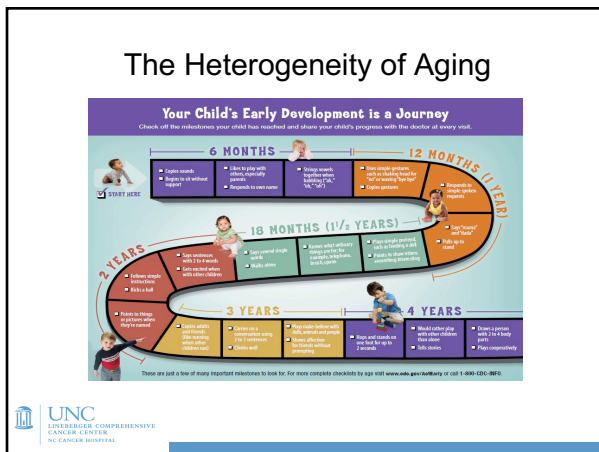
The Heterogeneity of Aging

Your Child's Early Development is a Journey

Check off the milestones your child has reached and share your child's progress with the doctor at every visit.

START HERE

6 MONTHS

Copies sounds

Begins to sit without support

Likes to play with others, especially parents

Responds to own name

Strings vowels together when babbling ("ah," "eh," "oh")

Uses simple gestures such as shaking head for "no" or waving "bye-bye"

Copies gestures

12 MONTHS (1 YEAR)

Responds to simple spoken requests

Says "mama" and "dada"

Pulls up to stand

18 MONTHS (1½ YEARS)

Says several single words

Walks alone

Knows what ordinary things are for; for example, telephone, brush, spoon

Plays simple pretend, such as feeding a doll

Points to show others something interesting

2 YEARS

Says sentences with 2 to 4 words

Gets excited when with other children

Follows simple instructions

Kicks a ball

Points to things in pictures when they're named

3 YEARS

Copies adults and friends (like running when other children run)

Carries on a conversation using 2 to 3 sentences

Climbs well

Plays make-believe with dolls, animals and people

Shows affection for friends without prompting

Hops and stands on one foot for up to 2 seconds

4 YEARS

Would rather play with other children than alone

Tells stories

Draws a person with 2 to 4 body parts

Plays cooperatively

These are just a few of many important milestones to look for. For more complete checklists by age visit www.cdc.gov/ActEarly or call 1-800-CDC-INFO

UNC
LINEBERGER COMPREHENSIVE CANCER CENTER
NC CANCER HOSPITAL